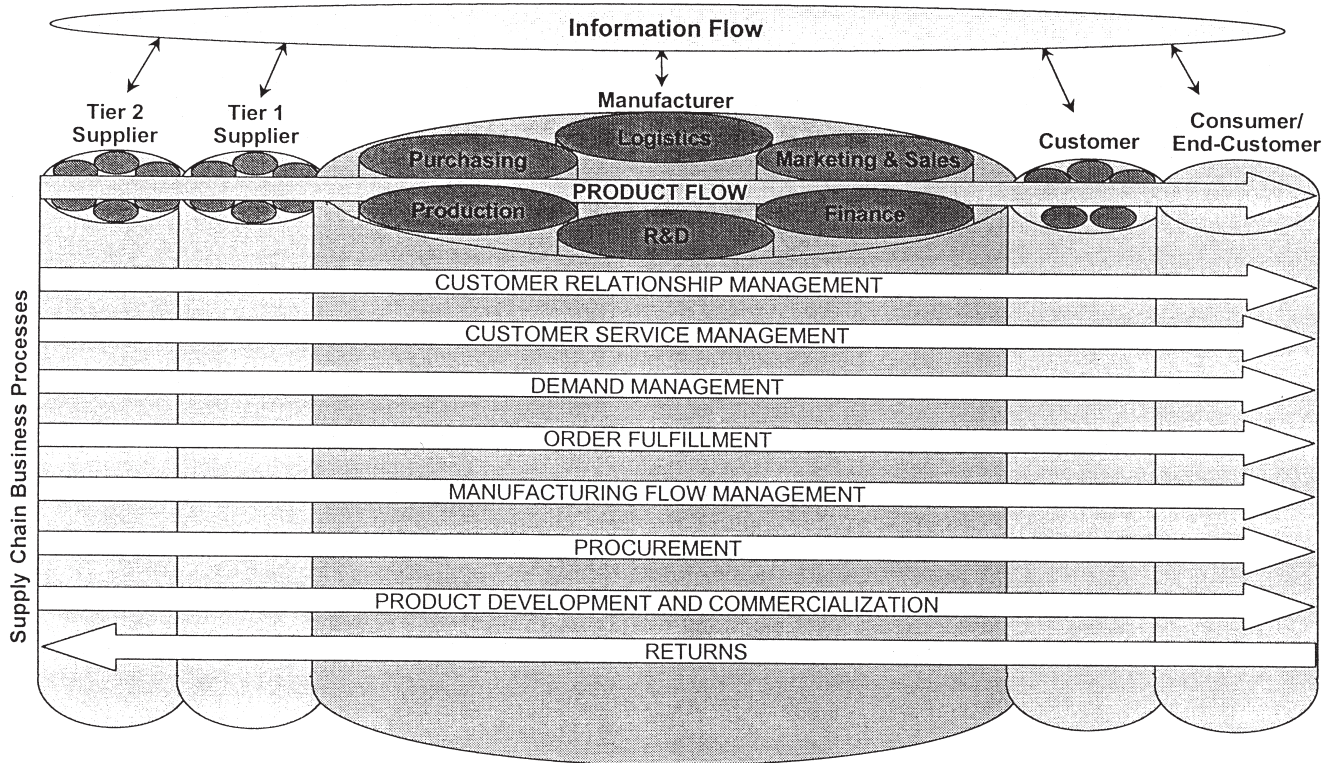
Information Flow

Tier 2 Supplier

Tier 1 Supplier

Manufacturer

Logistics

Purchasing

Marketing & Sales

Customer

Consumer/ End-Customer

PRODUCT FLOW

Production

Finance

R&D

Supply Chain Business Processes

CUSTOMER RELATIONSHIP MANAGEMENT

CUSTOMER SERVICE MANAGEMENT

DEMAND MANAGEMENT

ORDER FULFILLMENT

MANUFACTURING FLOW MANAGEMENT

PROCUREMENT

PRODUCT DEVELOPMENT AND COMMERCIALIZATION

RETURNS